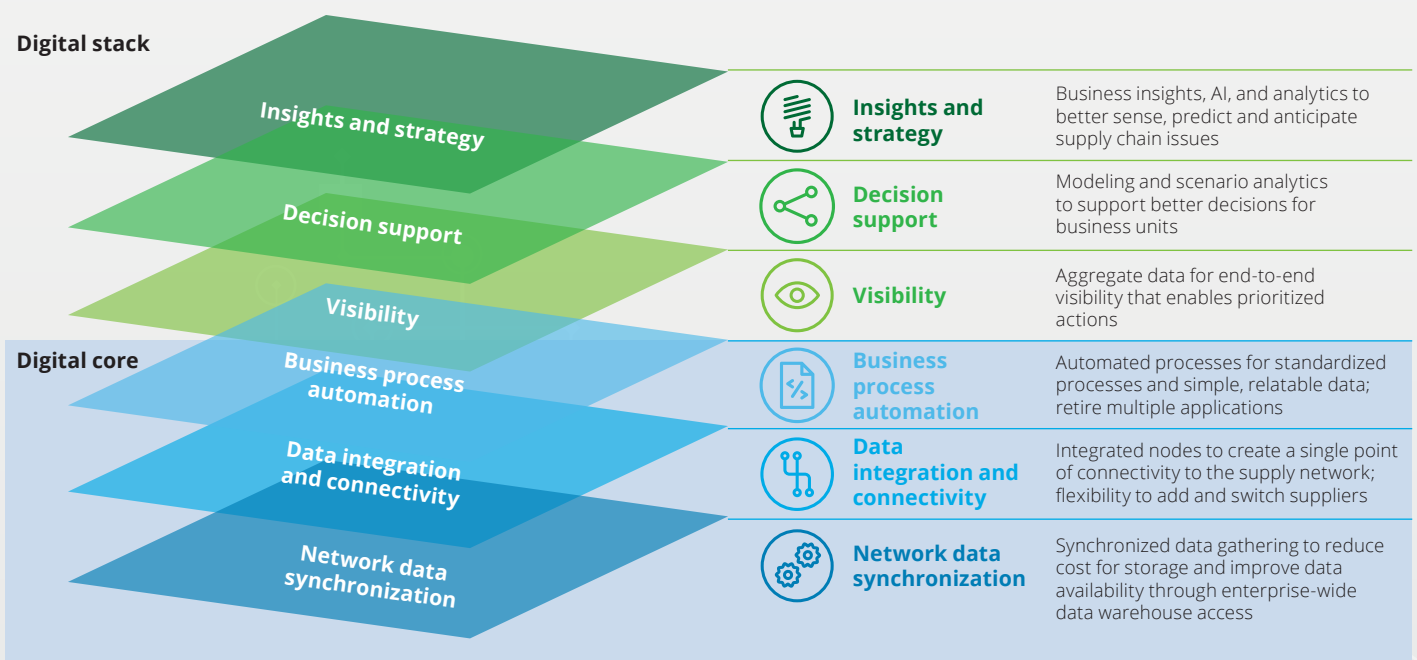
Digital stack

Insights and strategy

Decision support

Visibility

Digital core

Business process automation

Data integration and connectivity

Network data synchronization

Insights and strategy

Business insights, AI, and analytics to better sense, predict and anticipate supply chain issues

Decision support

Modeling and scenario analytics to support better decisions for business units

Visibility

Aggregate data for end-to-end visibility that enables prioritized actions

Business process automation

Automated processes for standardized processes and simple, relatable data; retire multiple applications

Data integration and connectivity

Integrated nodes to create a single point of connectivity to the supply network; flexibility to add and switch suppliers

Network data synchronization

Synchronized data gathering to reduce cost for storage and improve data availability through enterprise-wide data warehouse access